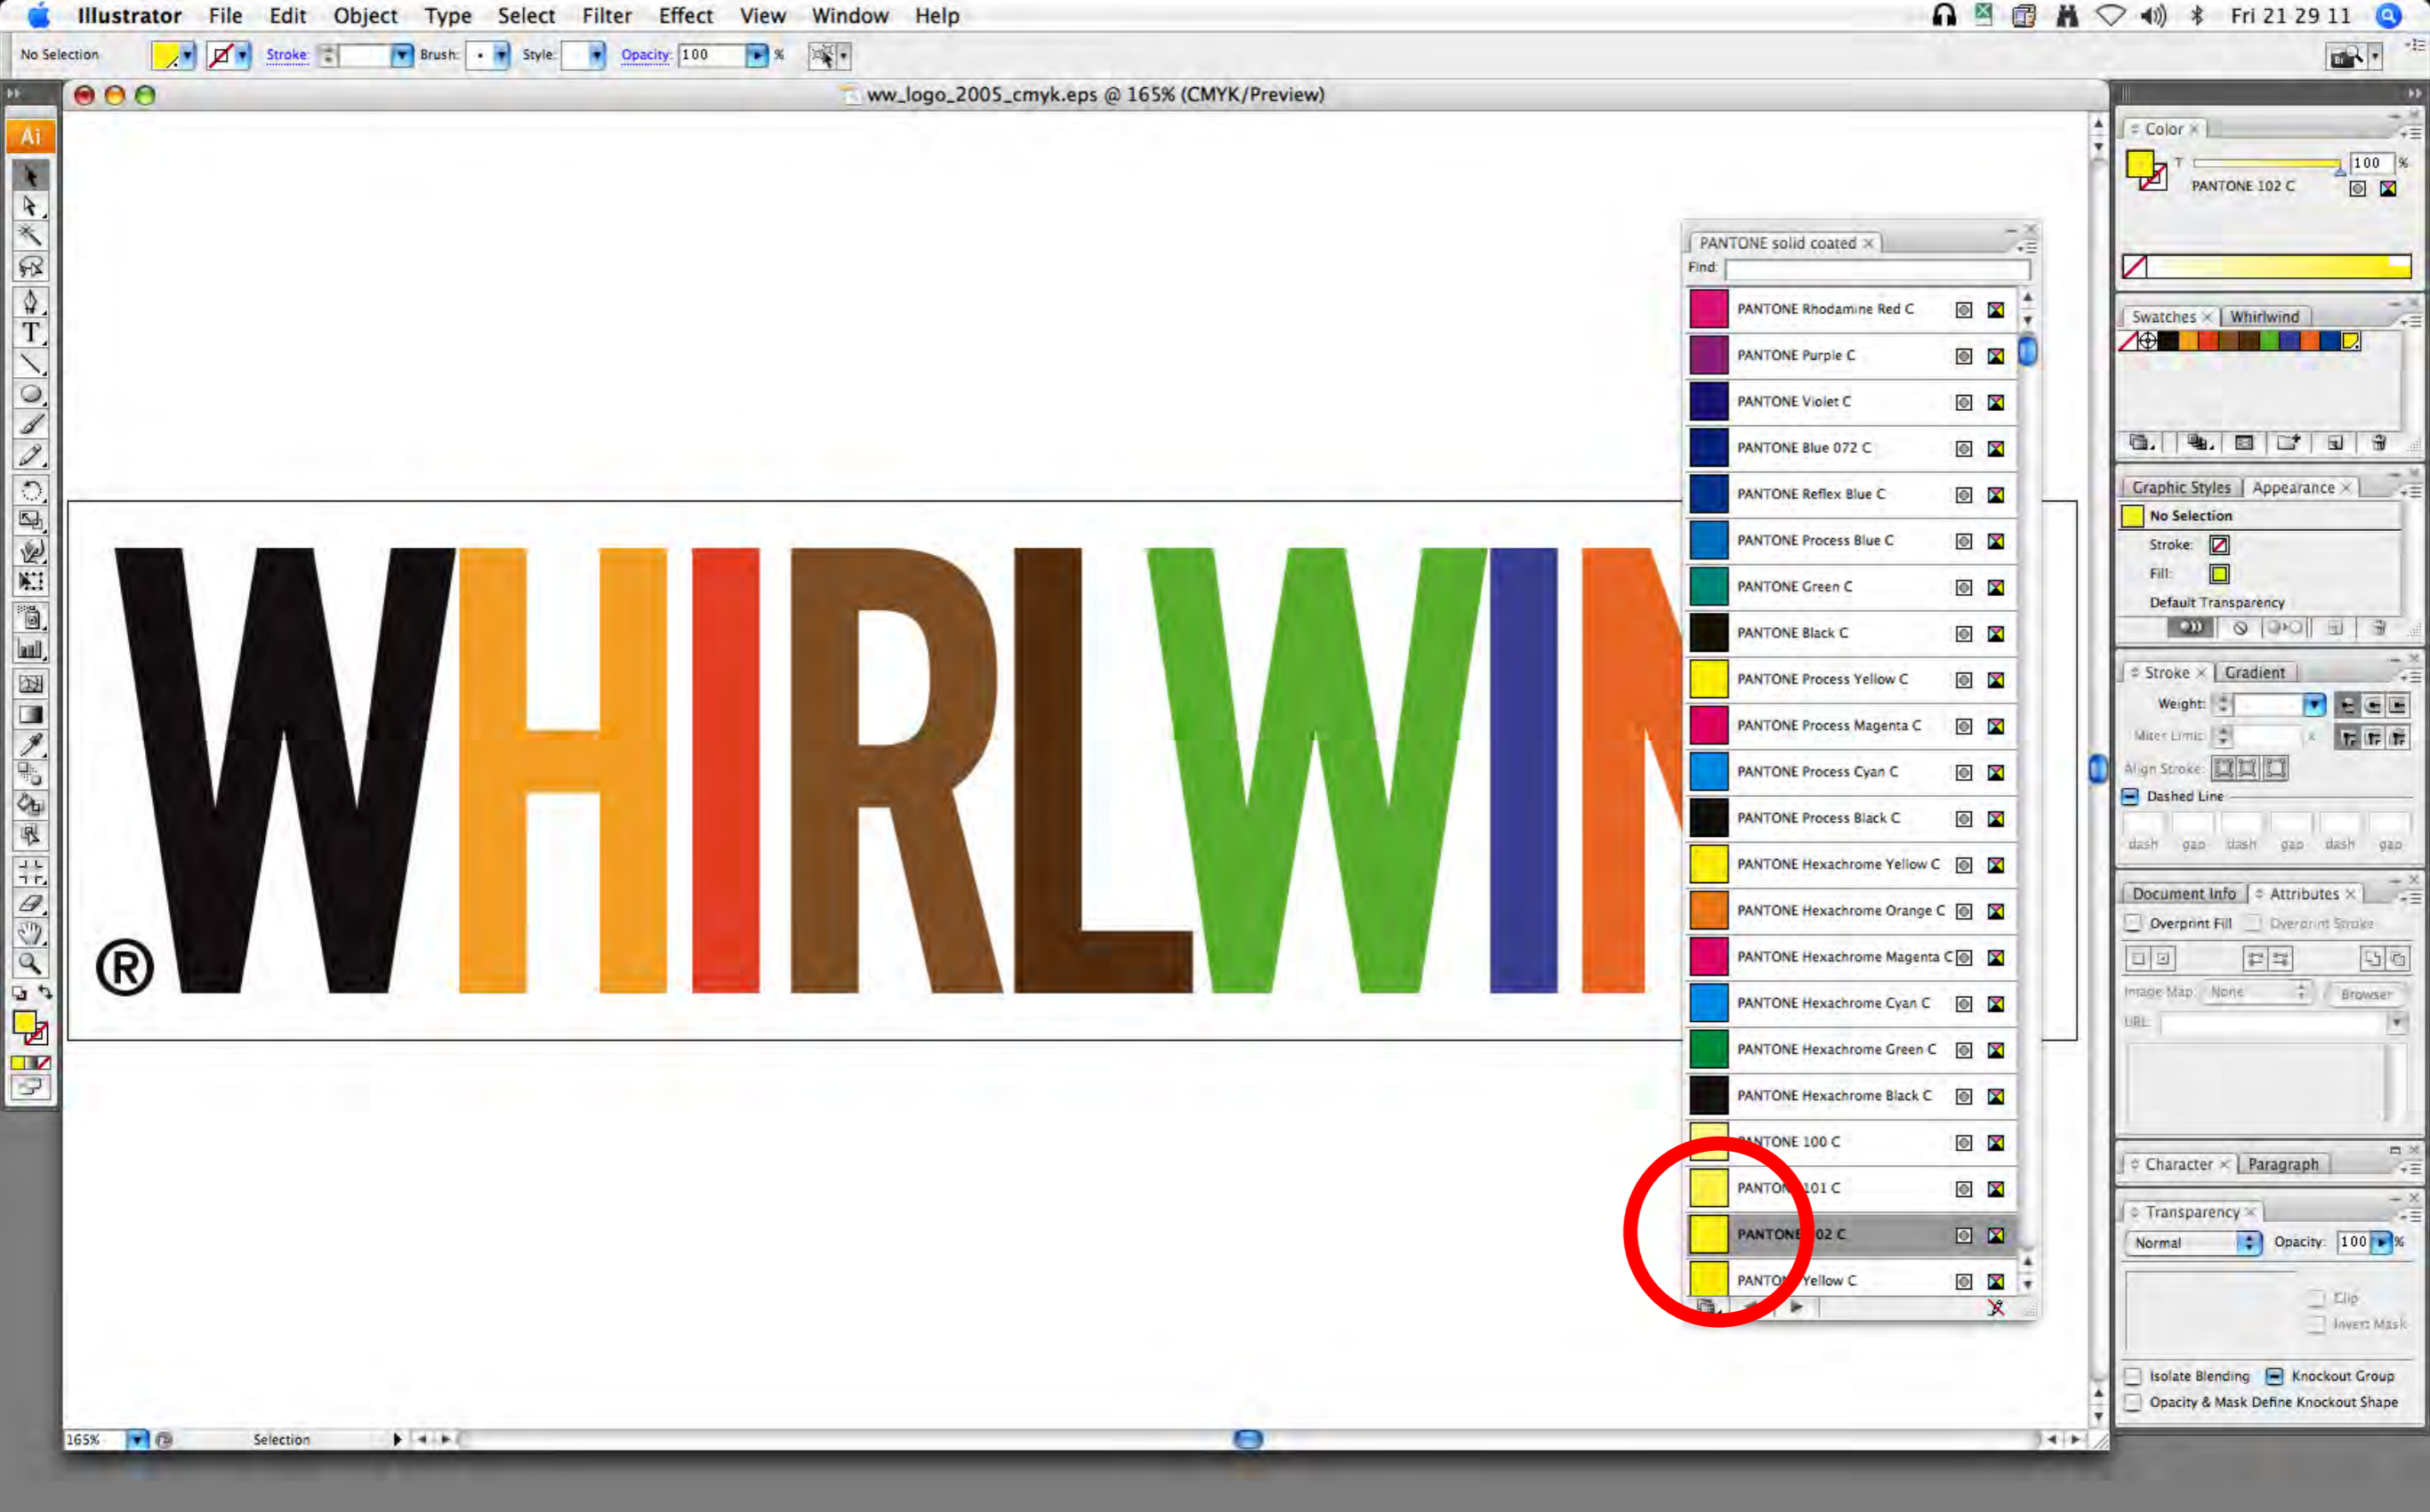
Illustrator File Edit Object Type Select Filter Effect View Window Help
Fri 21 29 11

No Selection Stroke: Brush: Style: Opacity: 100 %

ww_logo_2005_cmyk.eps @ 165% (CMYK/Preview)

Ai

WHIRLWIN
®

PANTONE solid coated
Find:
PANTONE Rhodamine Red C
PANTONE Purple C
PANTONE Violet C
PANTONE Blue 072 C
PANTONE Reflex Blue C
PANTONE Process Blue C
PANTONE Green C
PANTONE Black C
PANTONE Process Yellow C
PANTONE Process Magenta C
PANTONE Process Cyan C
PANTONE Process Black C
PANTONE Hexachrome Yellow C
PANTONE Hexachrome Orange C
PANTONE Hexachrome Magenta C
PANTONE Hexachrome Cyan C
PANTONE Hexachrome Green C
PANTONE Hexachrome Black C
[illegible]NTONE 100 C
PANTO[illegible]101 C
PANTONE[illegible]02 C
PANTO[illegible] Yellow C

Color
T 100 %
PANTONE 102 C

Swatches Whirlwind

Graphic Styles Appearance
No Selection
Stroke:
Fill:
Default Transparency

Stroke Gradient
Weight:
Miter Limit: x
Align Stroke:
Dashed Line
dash gap dash gap dash gap

Document Info Attributes
Overprint Fill Overprint Stroke
Image Map: None Browser
URL:

Character Paragraph

Transparency
Normal Opacity: 100 %
Clip
Invert Mask
Isolate Blending Knockout Group
Opacity & Mask Define Knockout Shape

165% Selection